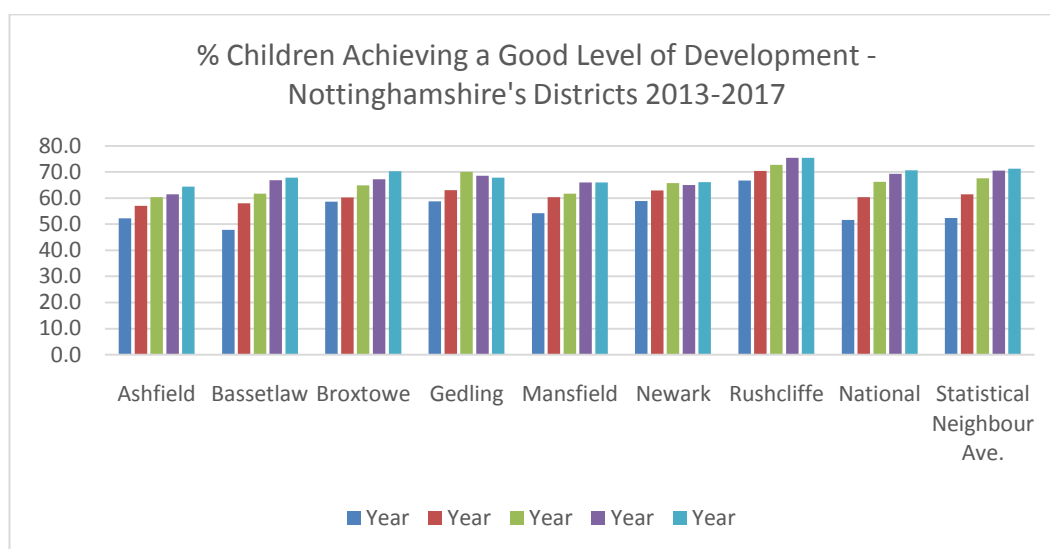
% Children Achieving a Good Level of Development - Nottinghamshire's Districts 2013-2017

80.0
70.0
60.0
50.0
40.0
30.0
20.0
10.0
0.0

Ashfield
Bassetlaw
Broxtowe
Gedling
Mansfield
Newark
Rushcliffe
National
Statistical Neighbour Ave.

Year
Year
Year
Year
Year